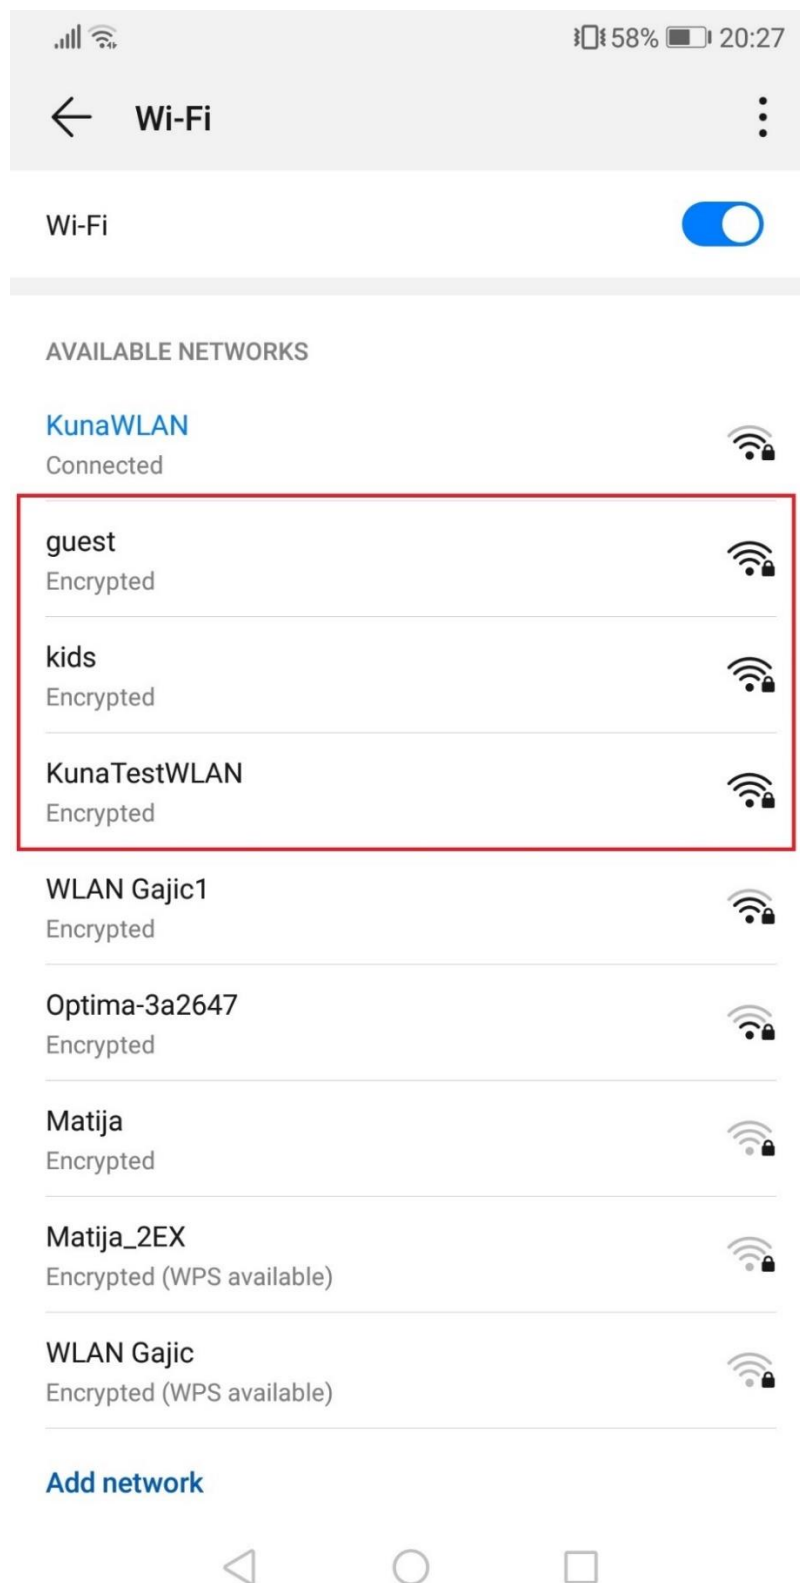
58% 20:27

Wi-Fi

Wi-Fi

AVAILABLE NETWORKS

KunaWLAN
Connected

guest
Encrypted

kids
Encrypted

KunaTestWLAN
Encrypted

WLAN Gajic1
Encrypted

Optima-3a2647
Encrypted

Matija
Encrypted

Matija_2EX
Encrypted (WPS available)

WLAN Gajic
Encrypted (WPS available)

Add network